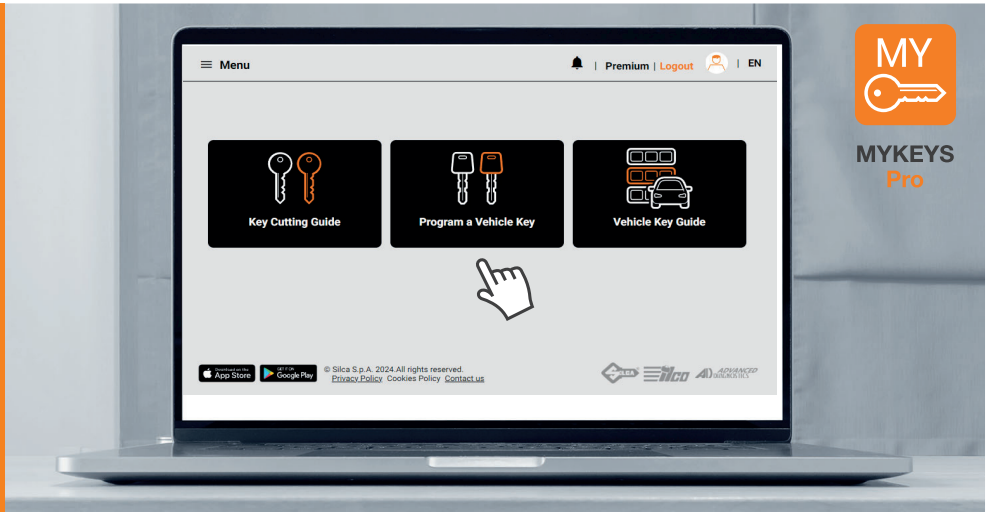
Menu

| Premium | Logout | EN

Key Cutting Guide

Program a Vehicle Key

Vehicle Key Guide

Download on the App Store

GET IT ON Google Play

© Silca S.p.A. 2024.All rights reserved.
Privacy Policy Cookies Policy Contact us

SILCA ilco ADVANCED DIAGNOSTICS

MY

MYKEYS
Pro